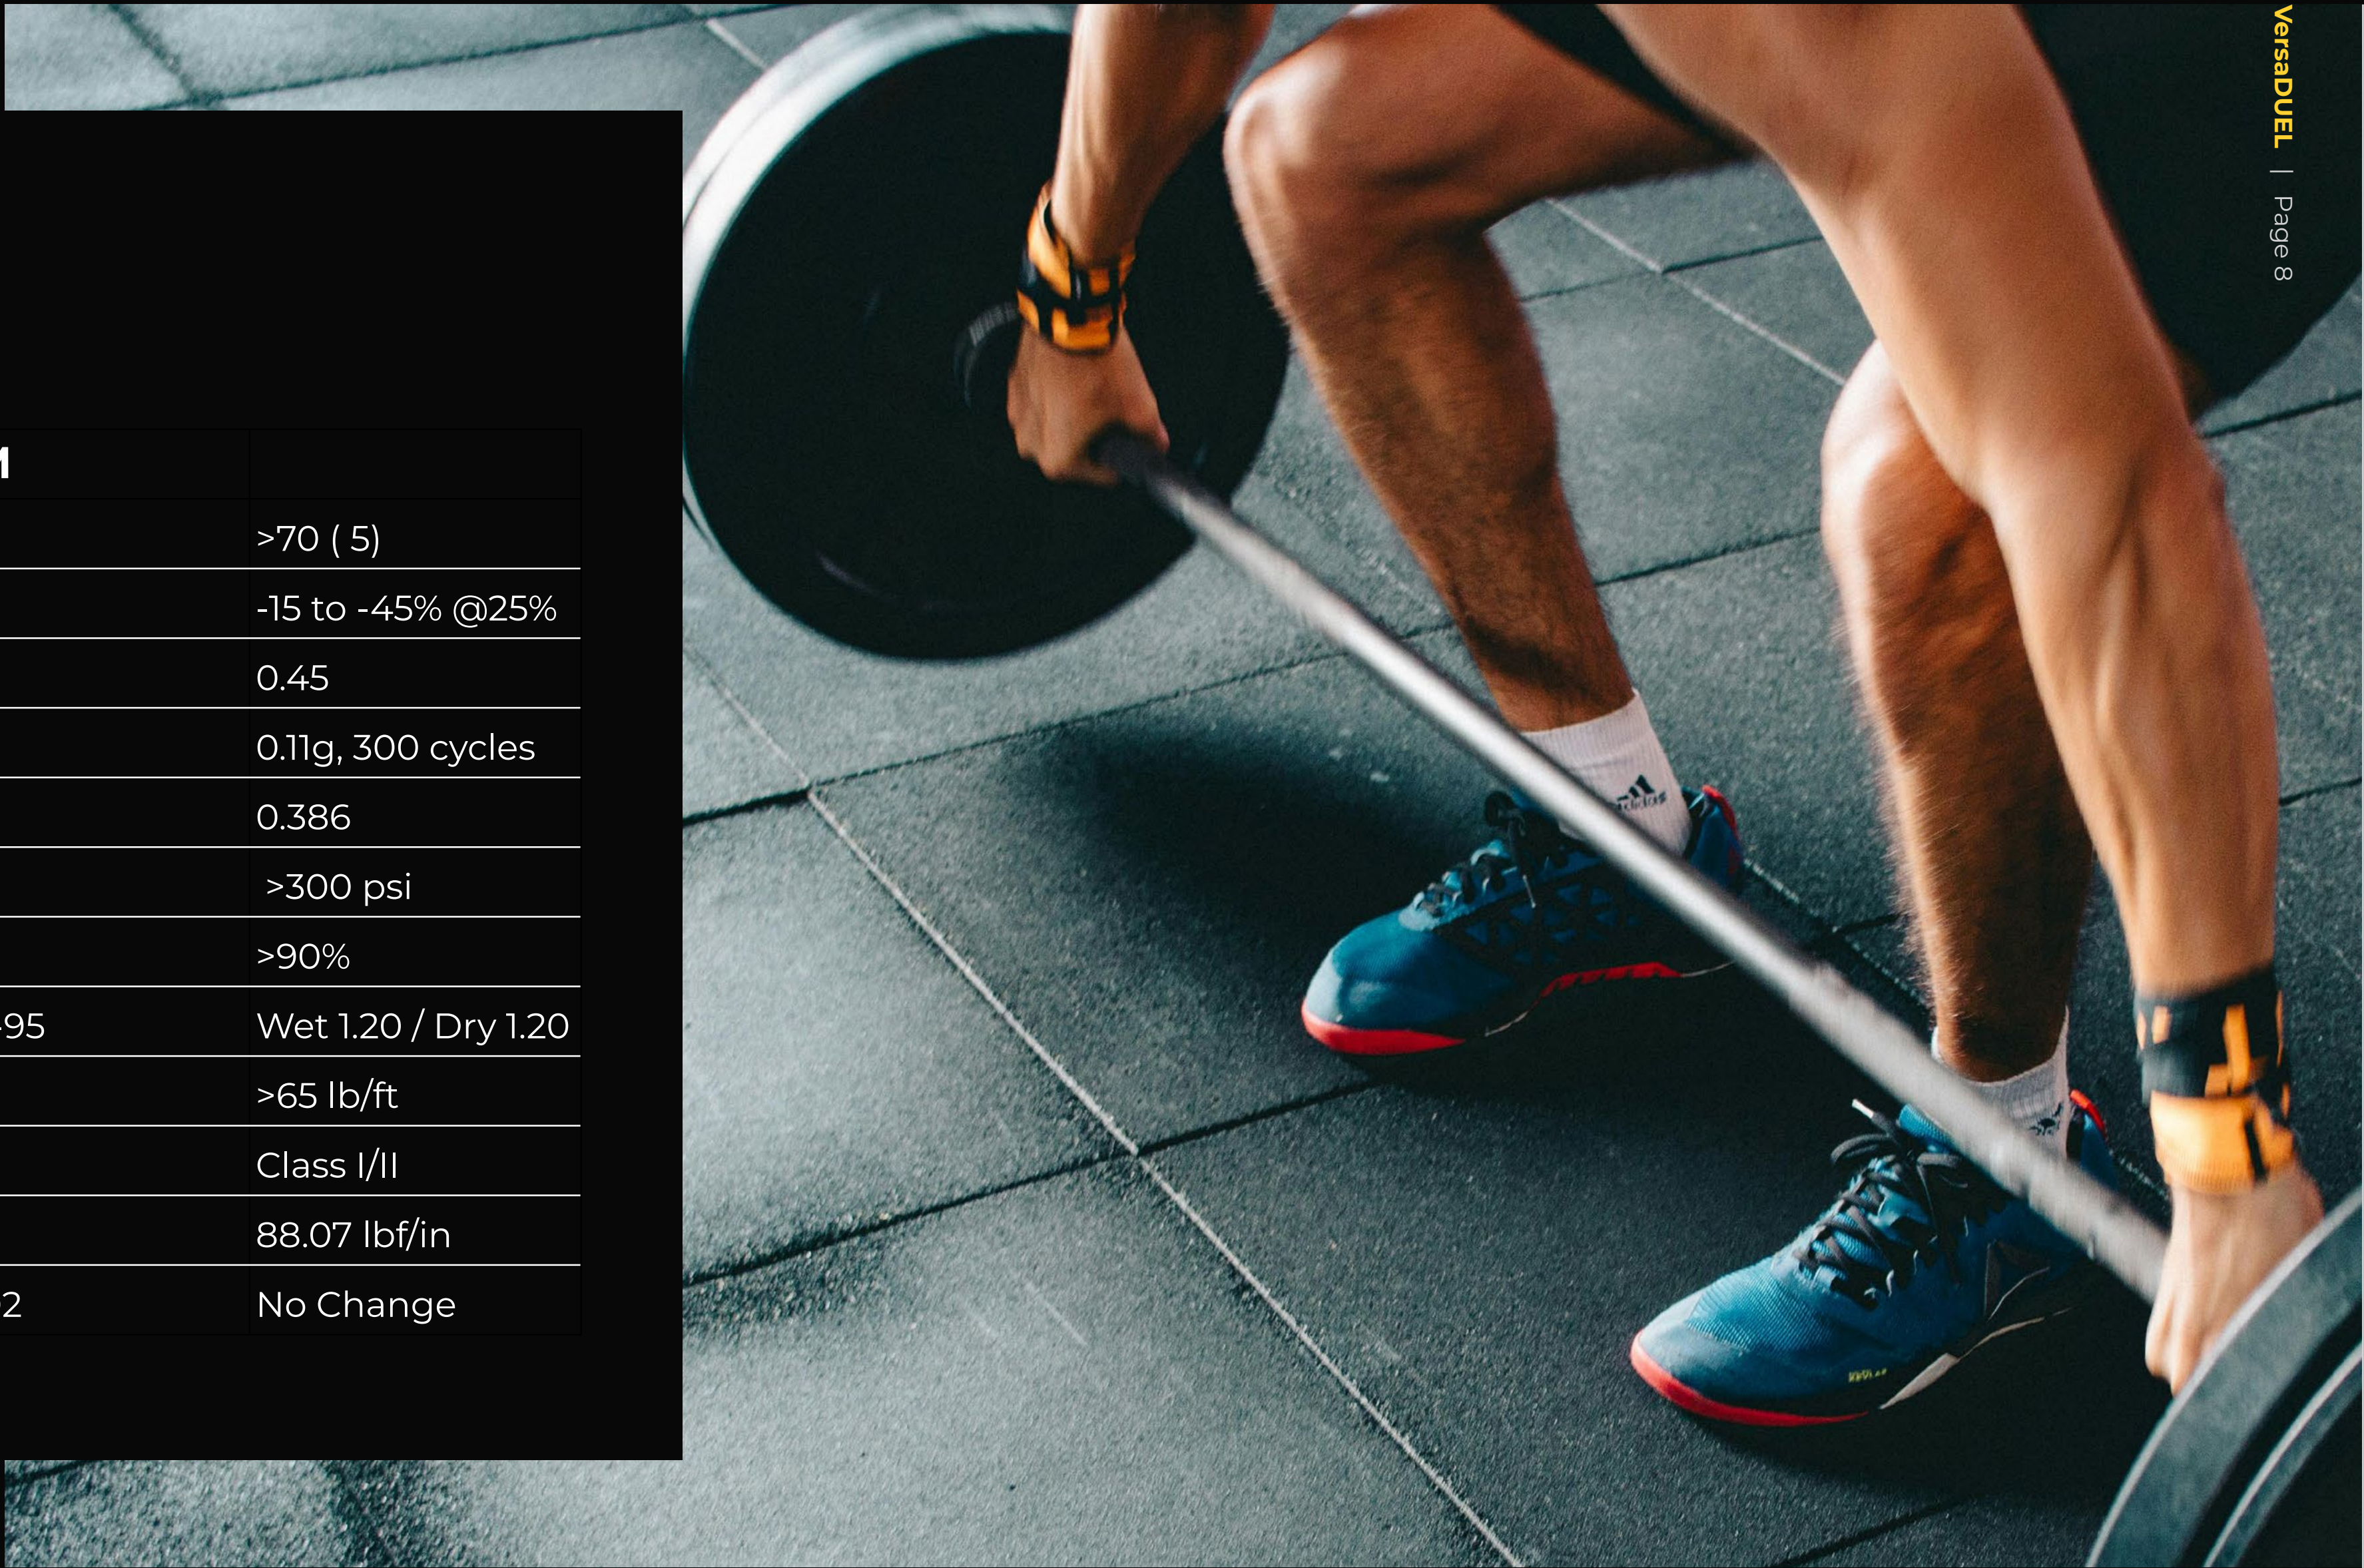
| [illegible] | |
|---|---|
| | >70 ( 5) |
| | -15 to -45% @25% |
| | 0.45 |
| | 0.11g, 300 cycles |
| | 0.386 |
| | >300 psi |
| | >90% |
| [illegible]95 | Wet 1.20 / Dry 1.20 |
| | >65 lb/ft |
| | Class I/II |
| | 88.07 lbf/in |
| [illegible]2 | No Change |

VersaDUEL | Page 8